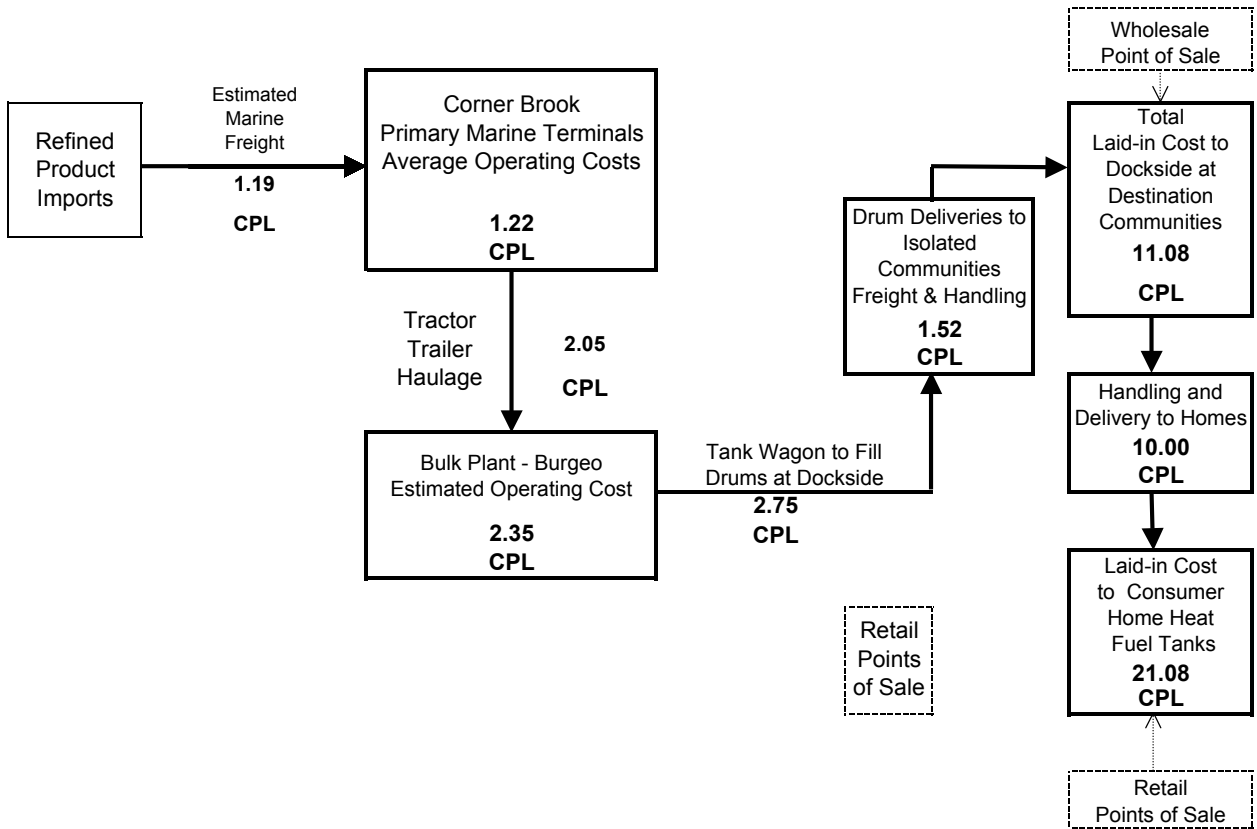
Wholesale Point of Sale

Refined Product Imports

Estimated Marine Freight

1.19

CPL

Corner Brook Primary Marine Terminals Average Operating Costs

1.22

CPL

Tractor Trailer Haulage

2.05

CPL

Bulk Plant - Burgeo Estimated Operating Cost

2.35

CPL

Tank Wagon to Fill Drums at Dockside

2.75

CPL

Drum Deliveries to Isolated Communities Freight & Handling

1.52

CPL

Total Laid-in Cost to Dockside at Destination Communities

11.08

CPL

Handling and Delivery to Homes

10.00

CPL

Laid-in Cost to Consumer Home Heat Fuel Tanks

21.08

CPL

Retail Points of Sale

Retail Points of Sale